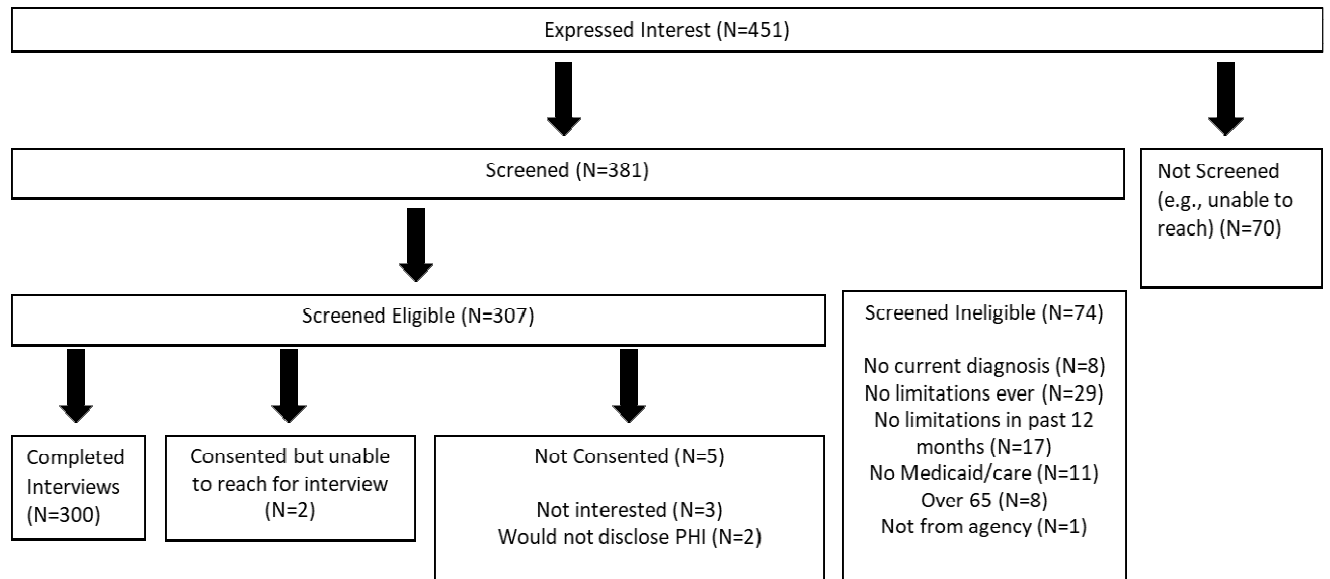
Expressed Interest (N=451)

Screened (N=381)

Not Screened (e.g., unable to reach) (N=70)

Screened Eligible (N=307)

Screened Ineligible (N=74)

No current diagnosis (N=8)
No limitations ever (N=29)
No limitations in past 12 months (N=17)
No Medicaid/care (N=11)
Over 65 (N=8)
Not from agency (N=1)

Completed Interviews (N=300)

Consented but unable to reach for interview (N=2)

Not Consented (N=5)

Not interested (N=3)
Would not disclose PHI (N=2)